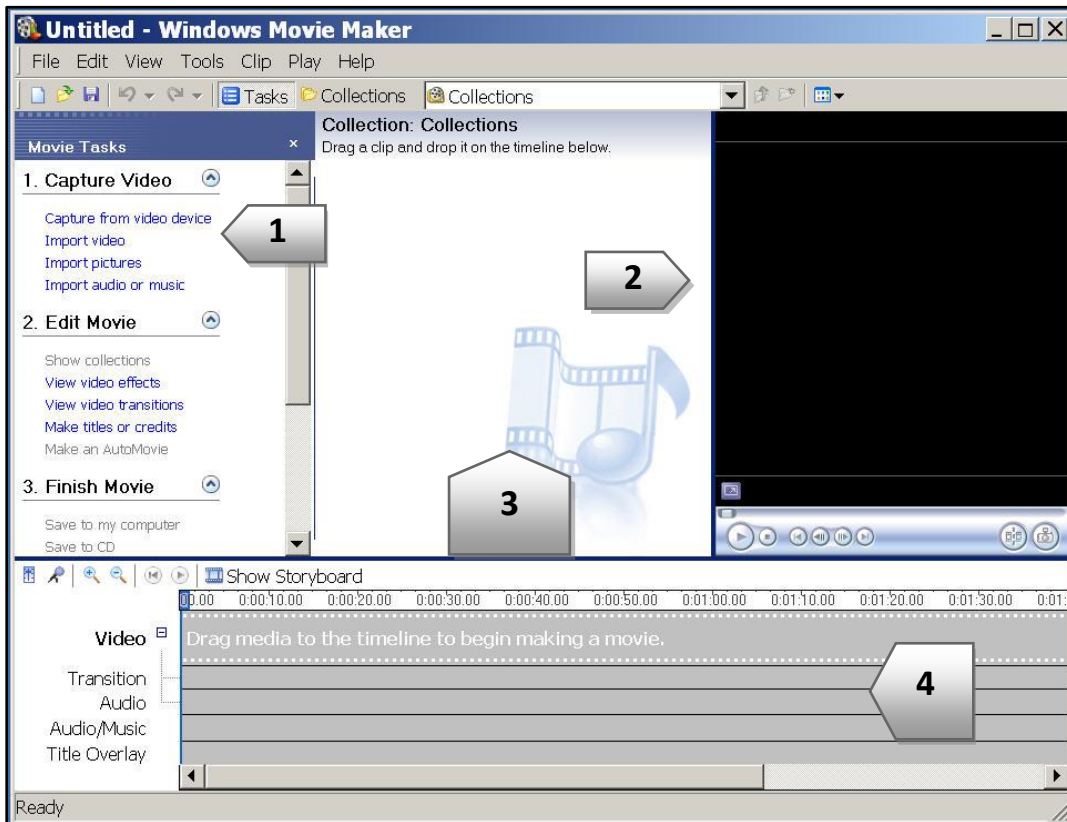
Untitled - Windows Movie Maker

File Edit View Tools Clip Play Help

Tasks Collections Collections

Movie Tasks ×

1. Capture Video

Capture from video device
Import video
Import pictures
Import audio or music

2. Edit Movie

Show collections
View video effects
View video transitions
Make titles or credits
Make an AutoMovie

3. Finish Movie

Save to my computer
Save to CD

Collection: Collections
Drag a clip and drop it on the timeline below.

1

2

3

4

Show Storyboard

0:00 0:00:10.00 0:00:20.00 0:00:30.00 0:00:40.00 0:00:50.00 0:01:00.00 0:01:10.00 0:01:20.00 0:01:30.00 0:01:

Video
Drag media to the timeline to begin making a movie.
Transition
Audio
Audio/Music
Title Overlay

Ready